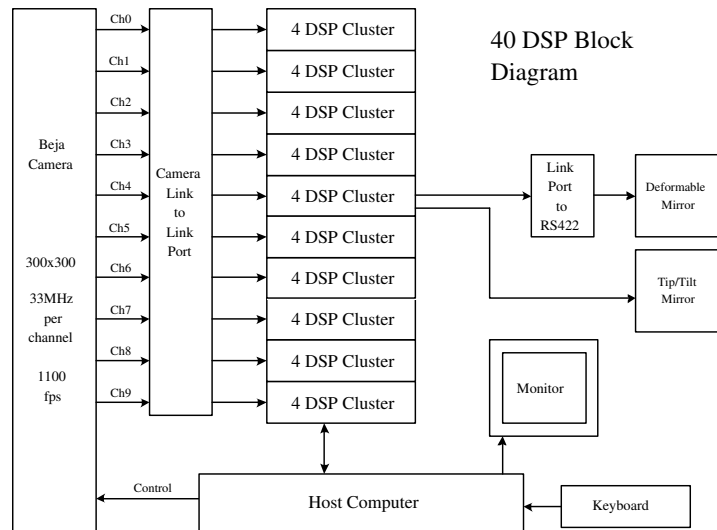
40 DSP Block Diagram

Beja Camera

300x300

33MHz per channel

1100 fps

Ch0
Ch1
Ch2
Ch3
Ch4
Ch5
Ch6
Ch7
Ch8
Ch9

Camera Link to Link Port

4 DSP Cluster
4 DSP Cluster
4 DSP Cluster
4 DSP Cluster
4 DSP Cluster
4 DSP Cluster
4 DSP Cluster
4 DSP Cluster
4 DSP Cluster
4 DSP Cluster

Link Port to RS422

Deformable Mirror

Tip/Tilt Mirror

Monitor

Control

Host Computer

Keyboard